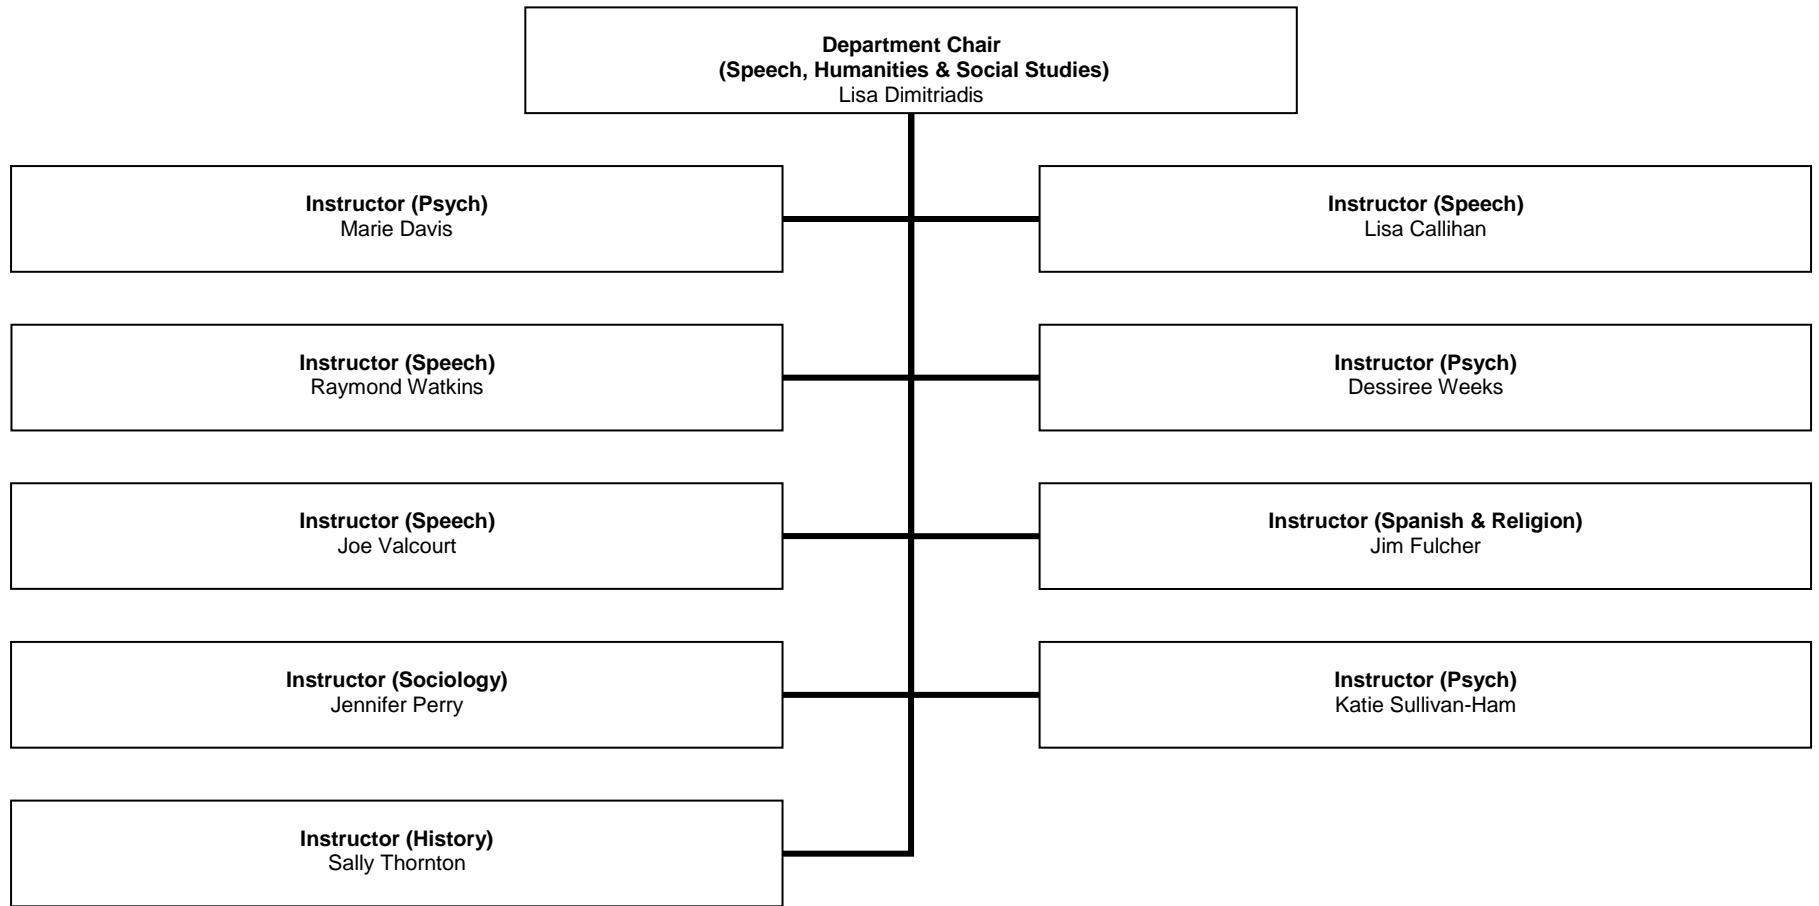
Department Chair
(Speech, Humanities & Social Studies)
Lisa Dimitriadis

Instructor (Psych)
Marie Davis

Instructor (Speech)
Lisa Callihan

Instructor (Speech)
Raymond Watkins

Instructor (Psych)
Dessiree Weeks

Instructor (Speech)
Joe Valcourt

Instructor (Spanish & Religion)
Jim Fulcher

Instructor (Sociology)
Jennifer Perry

Instructor (Psych)
Katie Sullivan-Ham

Instructor (History)
Sally Thornton